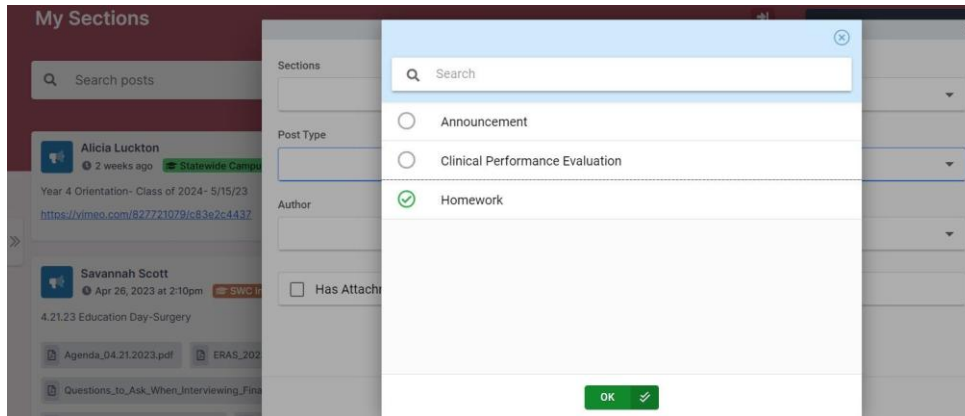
My Sections

Search posts

Alicia Luckton
2 weeks ago Statewide Campu

Year 4 Orientation- Class of 2024- 5/15/23
https://vimeo.com/827721079/c83e2c4437

Savannah Scott
Apr 26, 2023 at 2:10pm SWC I

4.21.23 Education Day-Surgery

Agenda_04.21.2023.pdf
ERAS_202

Questions_to_Ask_When_Interviewing_Fina

Sections

Post Type

Author

Has Attachm

Search

Announcement

Clinical Performance Evaluation

Homework

OK